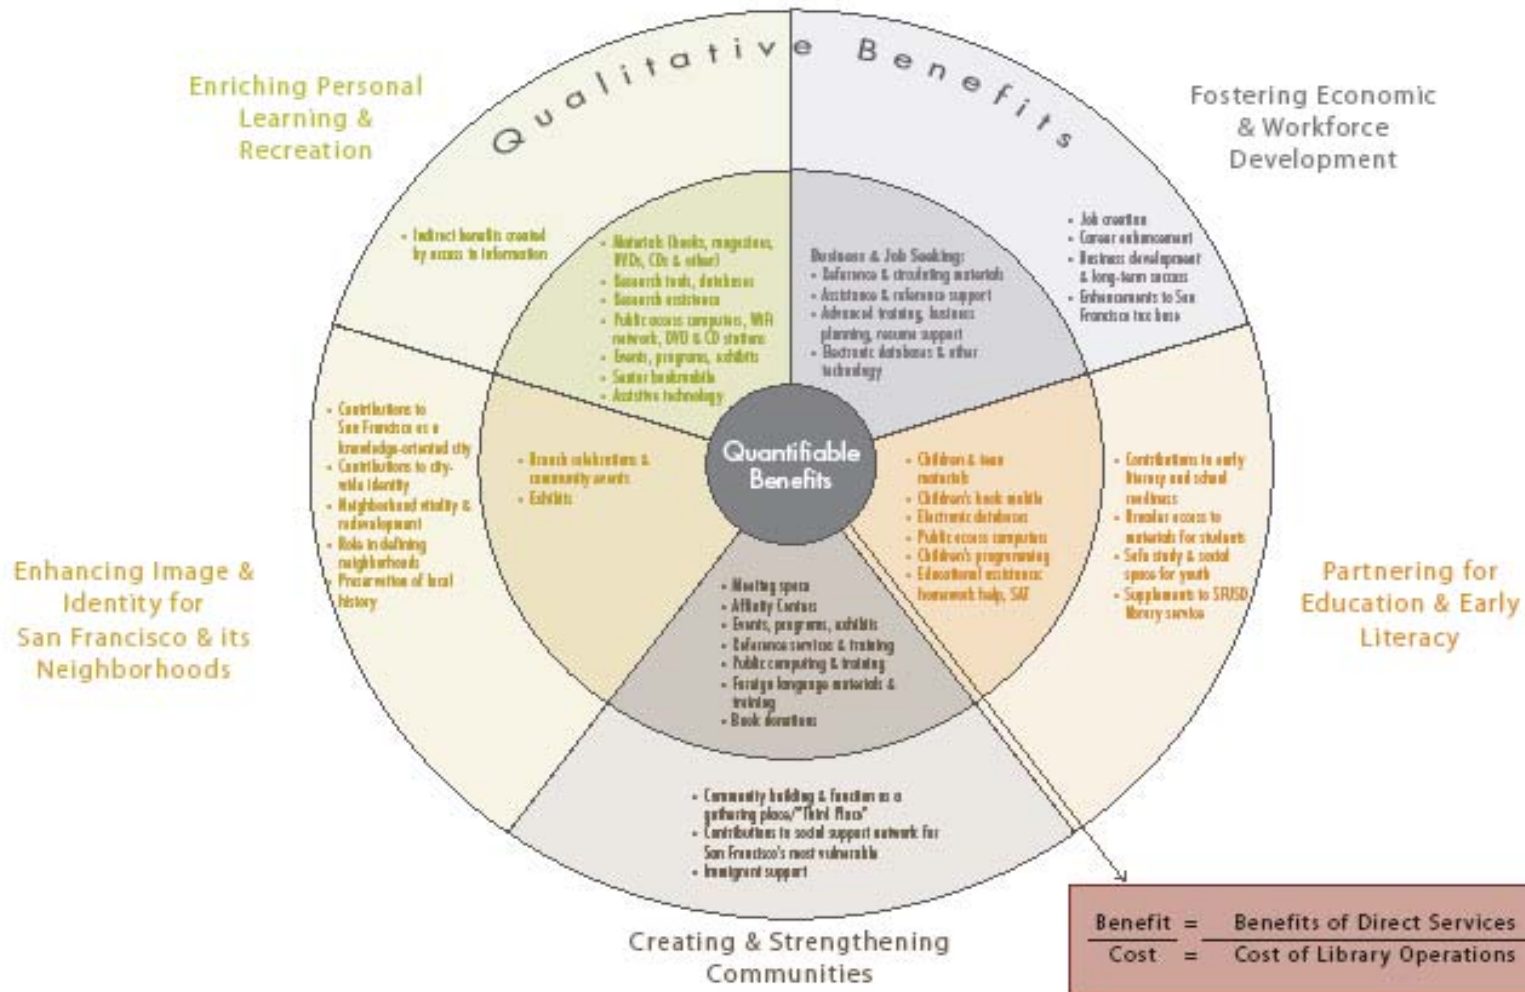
Qualitative Benefits

Enriching Personal Learning & Recreation

Fostering Economic & Workforce Development

- Indirect benefits created by access to information

- Materials (books, magazines, DVDs, CDs & other)
- Research tools, databases
- Research assistance
- Public access computers, WiFi network, DVD & CD stations
- Events, programs, exhibits
- Senior bookmobile
- Assistive technology

Business & Job Seeking:
- Reference & circulating materials
- Assistance & reference support
- Advanced training, business planning, resume support
- Electronic databases & other technology

- Job creation
- Career enhancement
- Business development & long-term success
- Enhancements to San Francisco tax base

- Contributions to San Francisco as a knowledge-oriented city
- Contributions to city-wide identity
- Neighborhood vitality & redevelopment
- Role in defining neighborhoods
- Preservation of local history

- Branch celebrations & community events
- Exhibits

Quantifiable Benefits

- Children & teen materials
- Children's book mobile
- Electronic databases
- Public access computers
- Children's programming
- Educational assistance: homework help, SAT

- Contributions to early literacy and school readiness
- Broader access to materials for students
- Safe study & social space for youth
- Supplements to SFUSD library service

Enhancing Image & Identity for San Francisco & its Neighborhoods

Partnering for Education & Early Literacy

- Meeting space
- Affinity Centers
- Events, programs, exhibits
- Reference services & training
- Public computing & training
- Foreign language materials & training
- Book donations

- Community building & function as a gathering place/"Third Place"
- Contributions to social support network for San Francisco's most vulnerable
- Immigrant support

Creating & Strengthening Communities

$\frac{\text{Benefit}}{\text{Cost}} = \frac{\text{Benefits of Direct Services}}{\text{Cost of Library Operations}}$